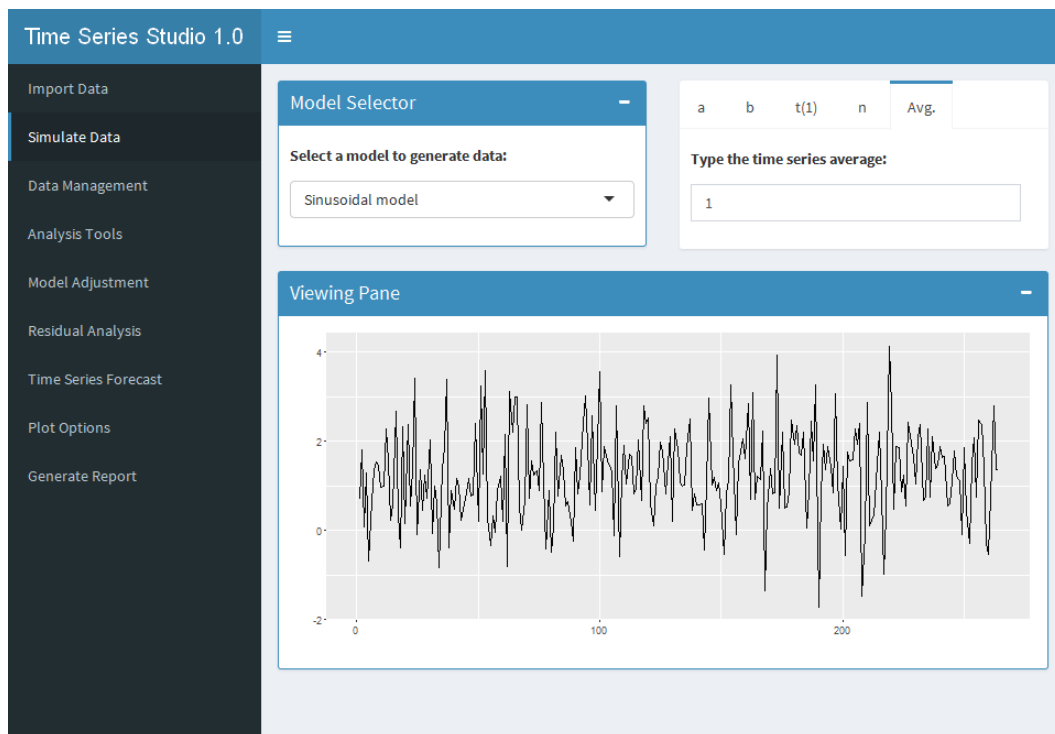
Time Series Studio 1.0

≡

Import Data

Simulate Data

Data Management

Analysis Tools

Model Adjustment

Residual Analysis

Time Series Forecast

Plot Options

Generate Report

Model Selector

−

Select a model to generate data:

Sinusoidal model

a b t(1) n Avg.

Type the time series average:

1

Viewing Pane

−

4

2

0

-2

0

100

200